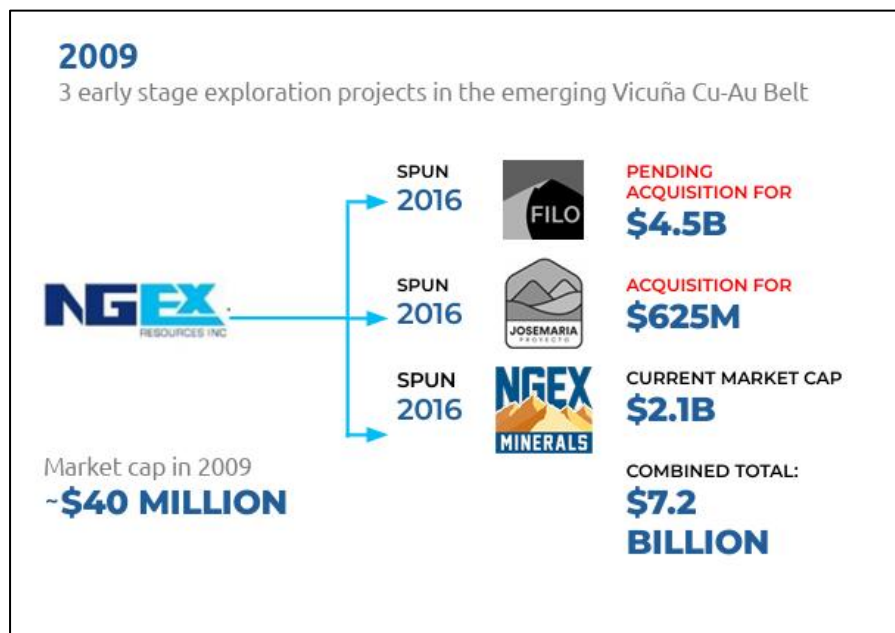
2009

3 early stage exploration projects in the emerging Vicuña Cu-Au Belt

NGEX RESOURCES INC

SPUN 2016

FILO

PENDING ACQUISITION FOR $4.5B

SPUN 2016

JOSEMARIA PROYECTO

ACQUISITION FOR $625M

SPUN 2016

NGEX MINERALS

CURRENT MARKET CAP $2.1B

Market cap in 2009
~$40 MILLION

COMBINED TOTAL: $7.2 BILLION